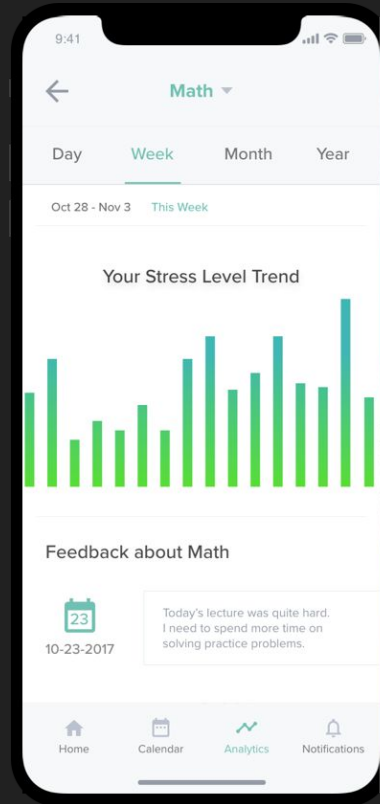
9:41

Math

Day Week Month Year

Oct 28 - Nov 3 This Week

Your Stress Level Trend

Feedback about Math

23

10-23-2017

Today's lecture was quite hard. I need to spend more time on solving practice problems.

Home Calendar Analytics Notifications